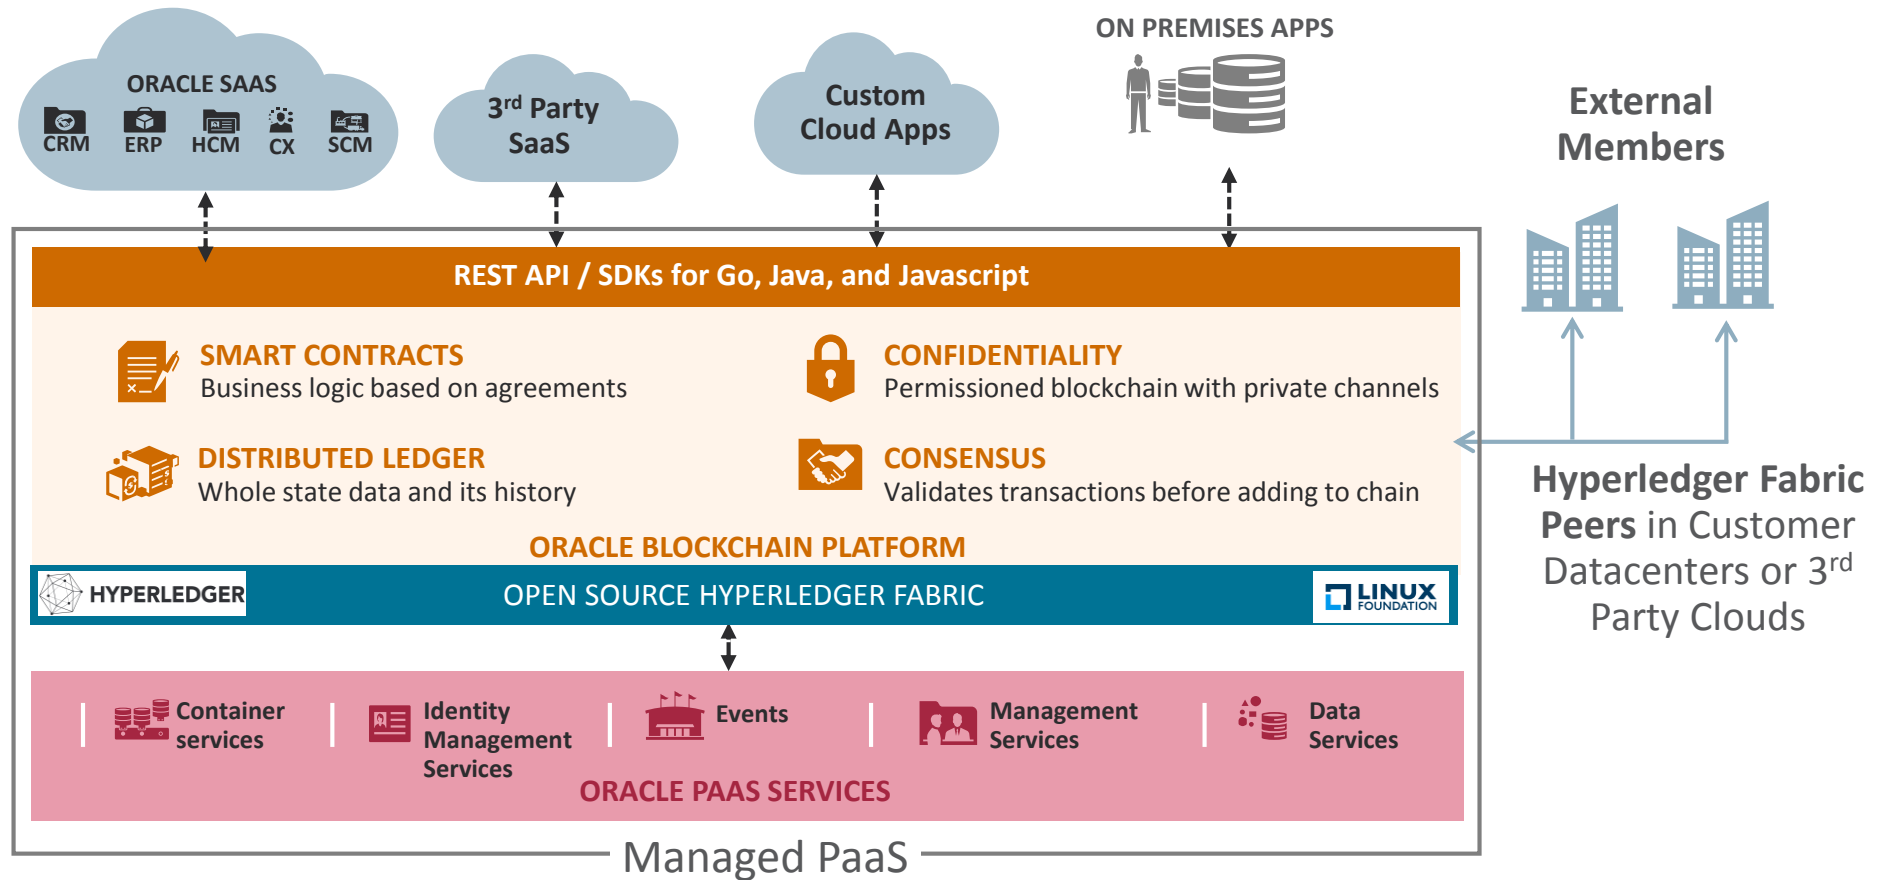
ORACLE SAAS
CRM ERP HCM CX SCM

3$^{rd}$ Party SaaS

Custom Cloud Apps

ON PREMISES APPS

External Members

REST API / SDKs for Go, Java, and Javascript

SMART CONTRACTS
Business logic based on agreements

CONFIDENTIALITY
Permissioned blockchain with private channels

DISTRIBUTED LEDGER
Whole state data and its history

CONSENSUS
Validates transactions before adding to chain

ORACLE BLOCKCHAIN PLATFORM

HYPERLEDGER
OPEN SOURCE HYPERLEDGER FABRIC
LINUX FOUNDATION

Hyperledger Fabric Peers in Customer Datacenters or 3$^{rd}$ Party Clouds

Container services
Identity Management Services
Events
Management Services
Data Services

ORACLE PAAS SERVICES

Managed PaaS